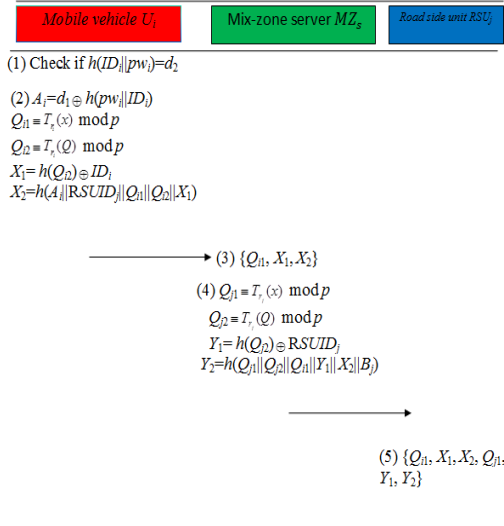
Mobile vehicle $U_i$

Mix-zone server $MZ_s$

Road side unit $RSU_j$

(1) Check if $h(ID_i||pw_i)=d_2$

(2) $A_i=d_1 \oplus h(pw_i||ID_i)$
$Q_{i1} \equiv T_{r_i}(x) \bmod p$
$Q_{i2} \equiv T_{r_i}(Q) \bmod p$
$X_1= h(Q_{i2}) \oplus ID_i$
$X_2=h(A_i||RSUID_j||Q_{i1}||Q_{i2}||X_1)$

(3) $\{Q_{i1}, X_1, X_2\}$

(4) $Q_{j1} \equiv T_{r_j}(x) \bmod p$
$Q_{j2} \equiv T_{r_j}(Q) \bmod p$
$Y_1= h(Q_{j2}) \oplus RSUID_j$
$Y_2=h(Q_{j1}||Q_{j2}||Q_{i1}||Y_1||X_2||B_j)$

(5) $\{Q_{i1}, X_1, X_2, Q_{j1},$
$Y_1, Y_2\}$